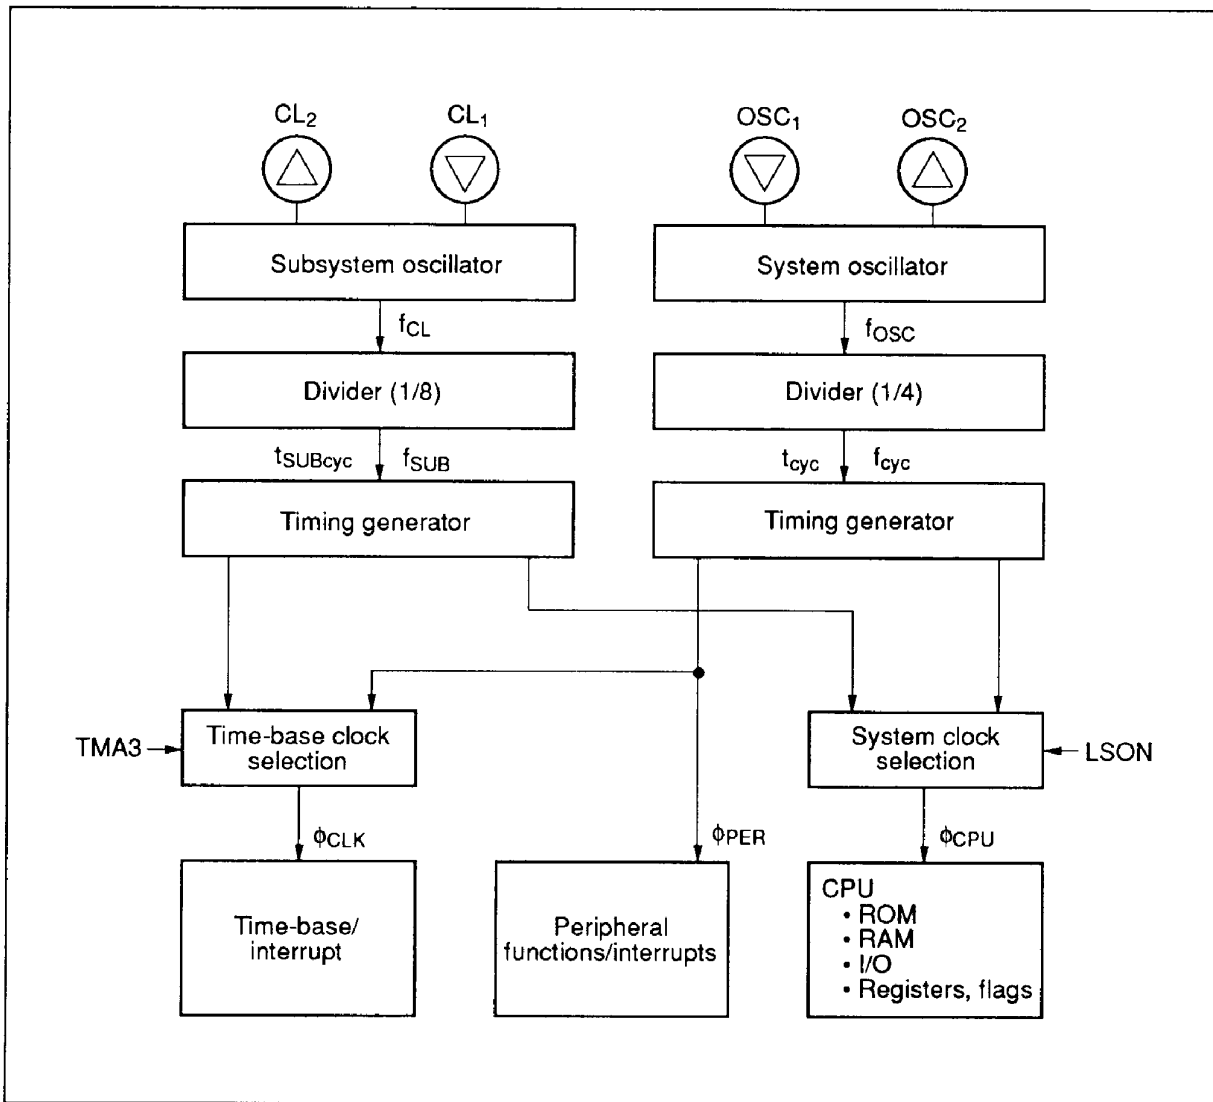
$CL_2$

$CL_1$

$OSC_1$

$OSC_2$

Subsystem oscillator

System oscillator

$f_{CL}$

$f_{OSC}$

Divider (1/8)

Divider (1/4)

$t_{SUBcyc}$ $f_{SUB}$

$t_{cyc}$ $f_{cyc}$

Timing generator

Timing generator

TMA3

Time-base clock selection

System clock selection

LSON

$\phi_{CLK}$

$\phi_{PER}$

$\phi_{CPU}$

Time-base/ interrupt

Peripheral functions/interrupts

CPU
• ROM
• RAM
• I/O
• Registers, flags